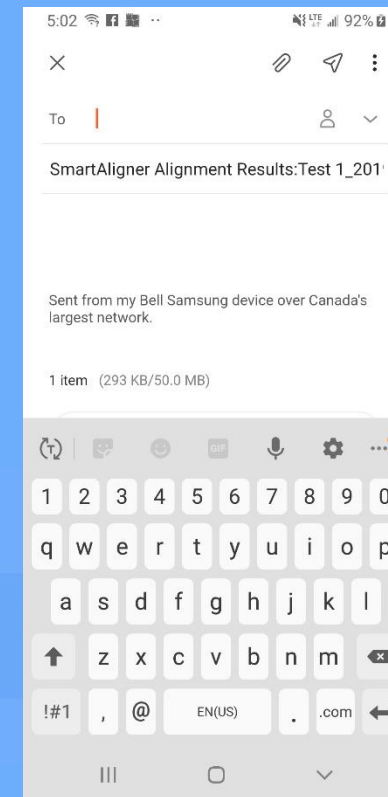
5:02 92%

To

SmartAligner Alignment Results:Test 1_201

Sent from my Bell Samsung device over Canada's largest network.

1 item (293 KB/50.0 MB)

GIF

1 2 3 4 5 6 7 8 9 0
q w e r t y u i o p
a s d f g h j k l
z x c v b n m
!#1 , @ EN(US) . .com